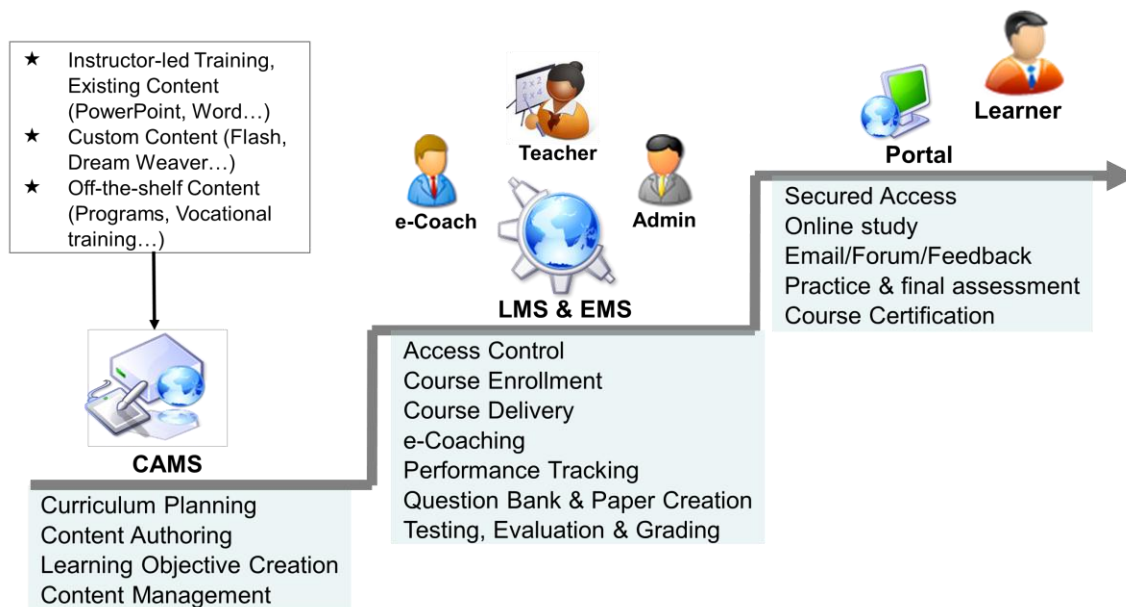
★ Instructor-led Training, Existing Content (PowerPoint, Word…)
★ Custom Content (Flash, Dream Weaver…)
★ Off-the-shelf Content (Programs, Vocational training…)

CAMS

Curriculum Planning
Content Authoring
Learning Objective Creation
Content Management

Teacher
e-Coach
Admin
LMS & EMS

Access Control
Course Enrollment
Course Delivery
e-Coaching
Performance Tracking
Question Bank & Paper Creation
Testing, Evaluation & Grading

Learner
Portal

Secured Access
Online study
Email/Forum/Feedback
Practice & final assessment
Course Certification